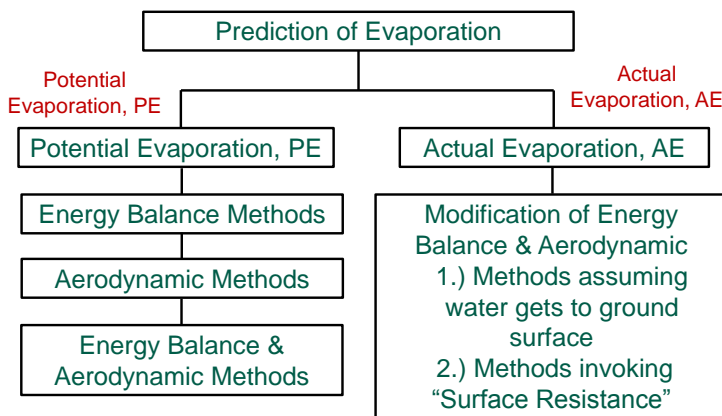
Prediction of Evaporation

Potential Evaporation, PE

Actual Evaporation, AE

Potential Evaporation, PE

Actual Evaporation, AE

Energy Balance Methods

Aerodynamic Methods

Energy Balance & Aerodynamic Methods

Modification of Energy Balance & Aerodynamic
1.) Methods assuming water gets to ground surface
2.) Methods invoking "Surface Resistance"